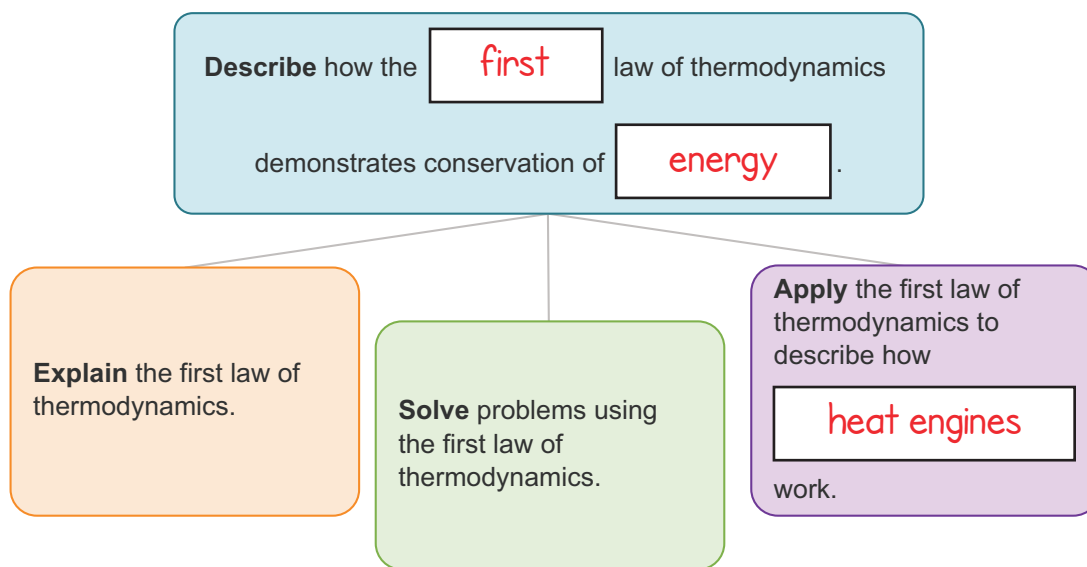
**Describe** how the first law of thermodynamics demonstrates conservation of energy.

**Explain** the first law of thermodynamics.

**Solve** problems using the first law of thermodynamics.

**Apply** the first law of thermodynamics to describe how heat engines work.